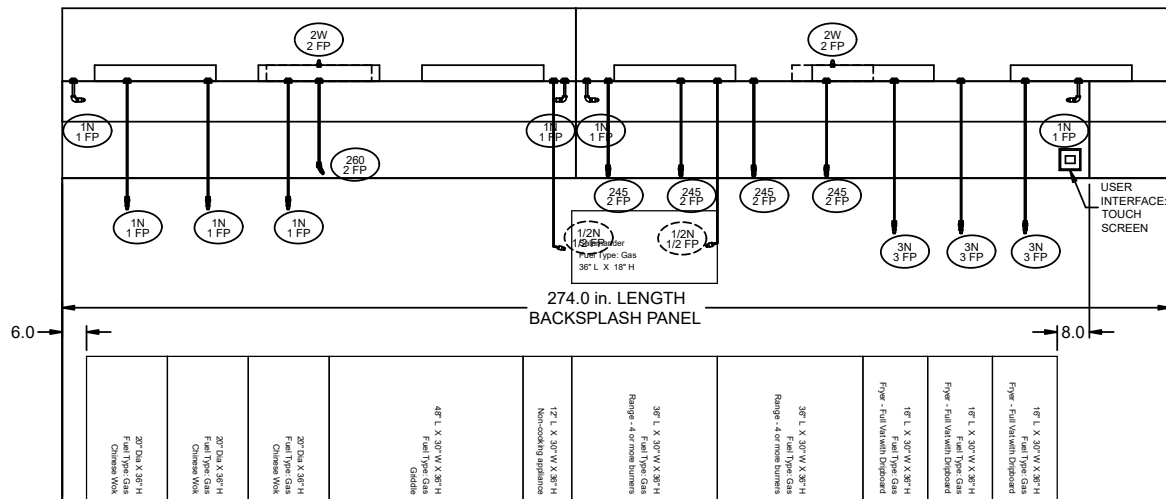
2W
2 FP

2W
2 FP

1N
1 FP

1N
1 FP

1N
1 FP

1N
1 FP

260
2 FP

245
2 FP

245
2 FP

245
2 FP

245
2 FP

1N
1 FP

1N
1 FP

1N
1 FP

1/2N
1/2 FP

Salamander
Fuel Type: Gas
36" L X 18" H

1/2N
1/2 FP

3N
3 FP

3N
3 FP

3N
3 FP

USER INTERFACE: TOUCH SCREEN

274.0 in. LENGTH
BACKSPLASH PANEL

6.0

8.0

20" Dia X 36" H
Fuel Type: Gas
Chinese Wok

20" Dia X 36" H
Fuel Type: Gas
Chinese Wok

20" Dia X 36" H
Fuel Type: Gas
Chinese Wok

48" L X 30" W X 36" H
Fuel Type: Gas
Griddle

12" L X 30" W X 36" H
Non-cooking appliance

36" L X 30" W X 36" H
Fuel Type: Gas
Range - 4 or more burners

36" L X 30" W X 36" H
Fuel Type: Gas
Range - 4 or more burners

16" L X 30" W X 36" H
Fuel Type: Gas
Fryer - Full Vat with Dripboard

16" L X 30" W X 36" H
Fuel Type: Gas
Fryer - Full Vat with Dripboard

16" L X 30" W X 36" H
Fuel Type: Gas
Fryer - Full Vat with Dripboard